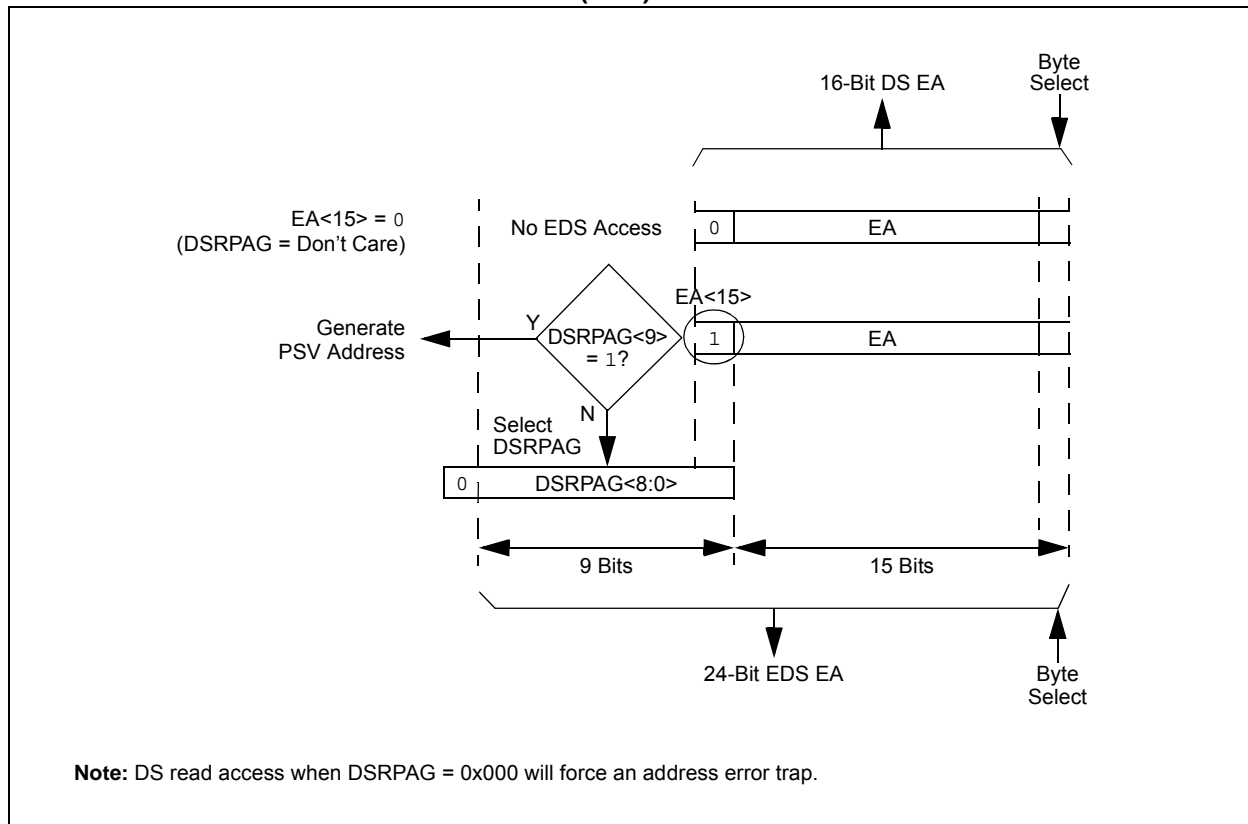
16-Bit DS EA

Byte Select

EA<15> = 0
(DSRPAG = Don’t Care)

No EDS Access

0

EA

EA<15>

Generate PSV Address

Y

DSRPAG<9> = 1?

1

EA

N

Select DSRPAG

0

DSRPAG<8:0>

9 Bits

15 Bits

24-Bit EDS EA

Byte Select

**Note:** DS read access when DSRPAG = 0x000 will force an address error trap.